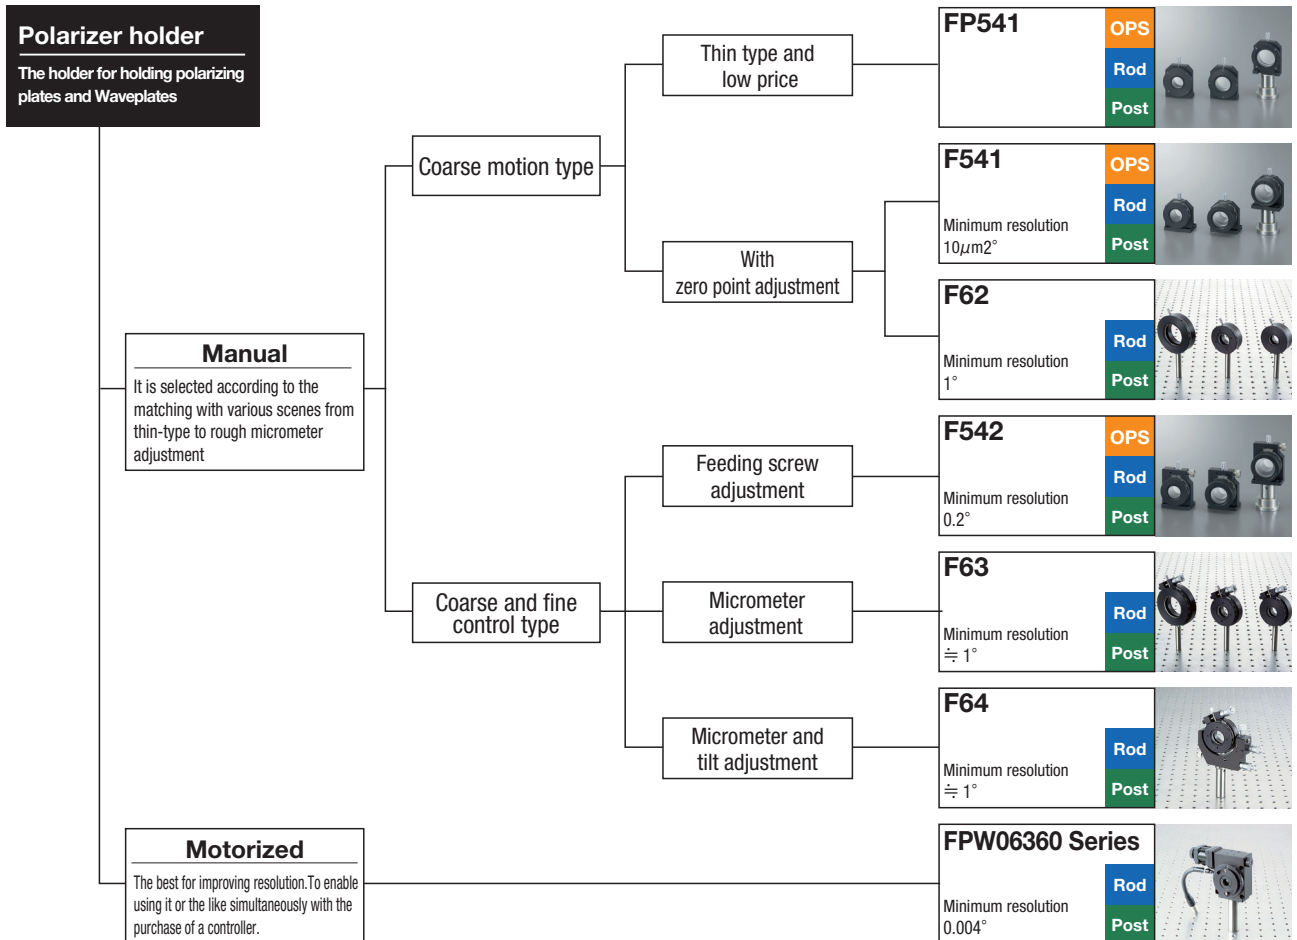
Polarizer holder

The holder for holding polarizing plates and Waveplates

Manual

It is selected according to the matching with various scenes from thin-type to rough micrometer adjustment

Coarse motion type

Thin type and low price

FP541

OPS

Rod

Post

With zero point adjustment

F541

Minimum resolution $10\mu m2°$

OPS

Rod

Post

F62

Minimum resolution 1°

Rod

Post

Coarse and fine control type

Feeding screw adjustment

F542

Minimum resolution 0.2°

OPS

Rod

Post

Micrometer adjustment

F63

Minimum resolution ≒ 1°

Rod

Post

Micrometer and tilt adjustment

F64

Minimum resolution ≒ 1°

Rod

Post

Motorized

The best for improving resolution.To enable using it or the like simultaneously with the purchase of a controller.

FPW06360 Series

Minimum resolution 0.004°

Rod

Post